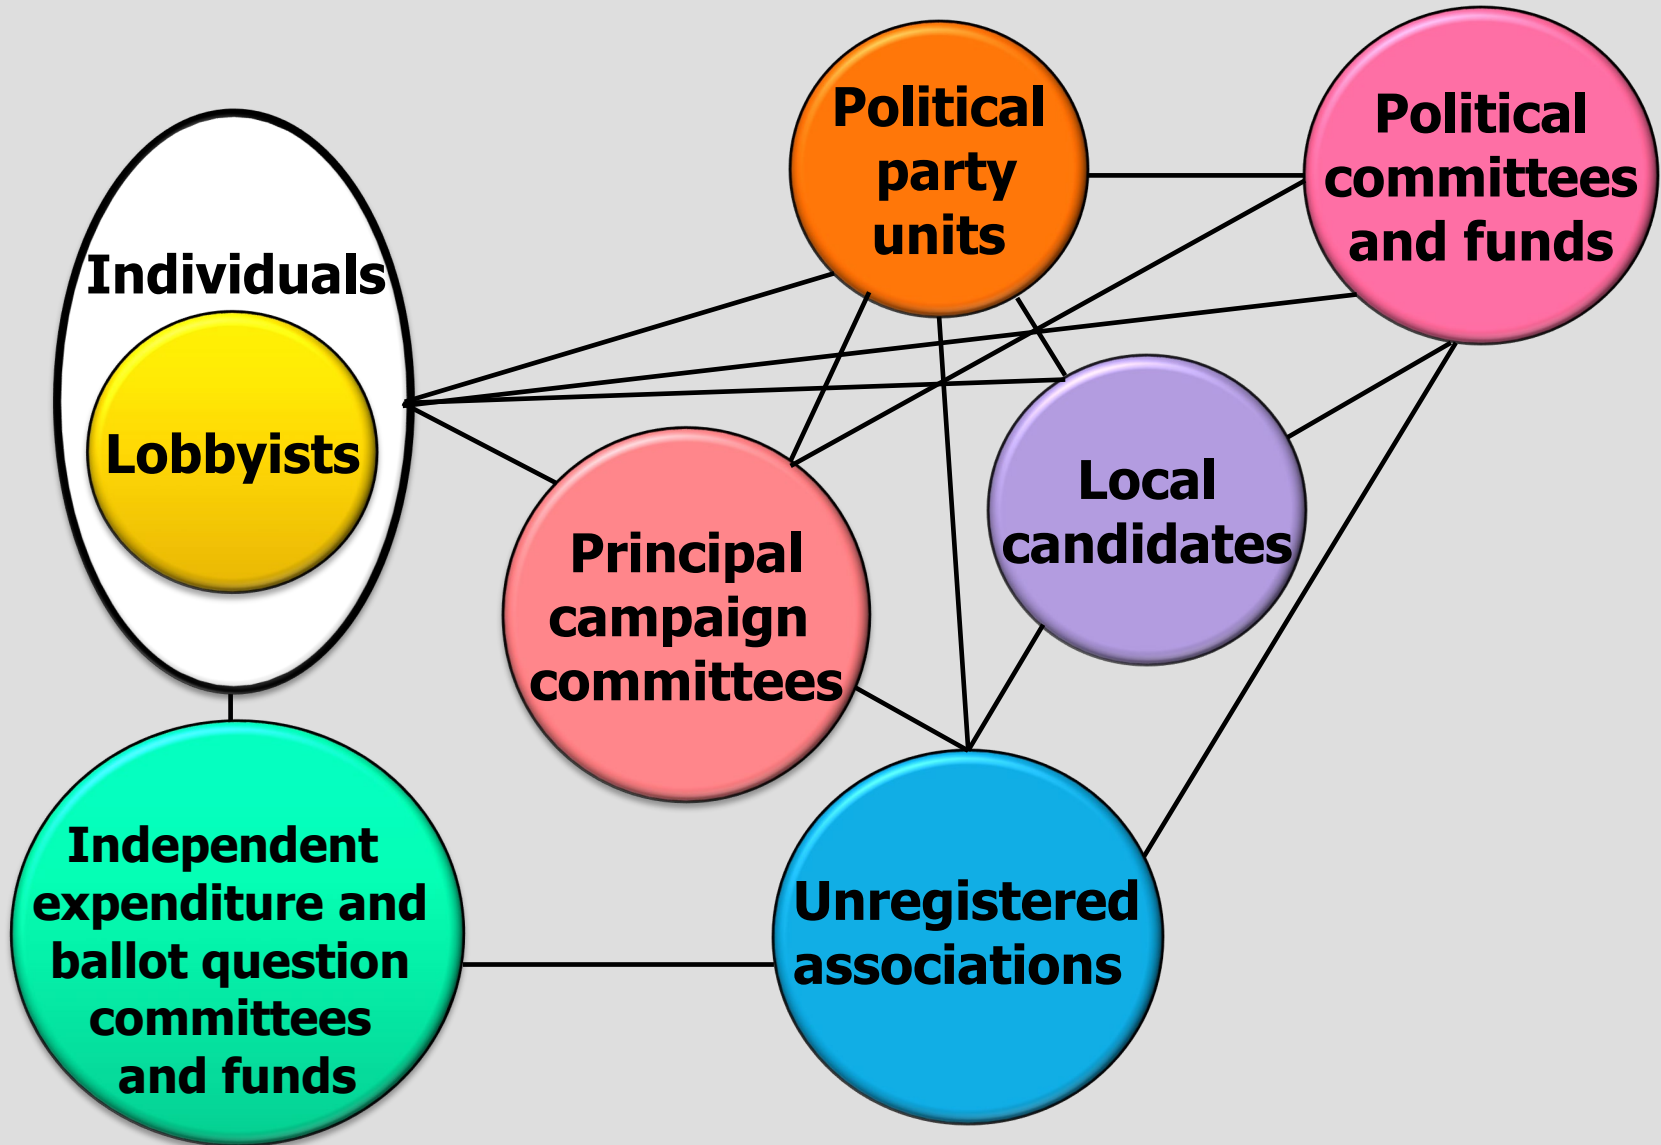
Political party units

Political committees and funds

Individuals

Lobbyists

Local candidates

Principal campaign committees

Independent expenditure and ballot question committees and funds

Unregistered associations